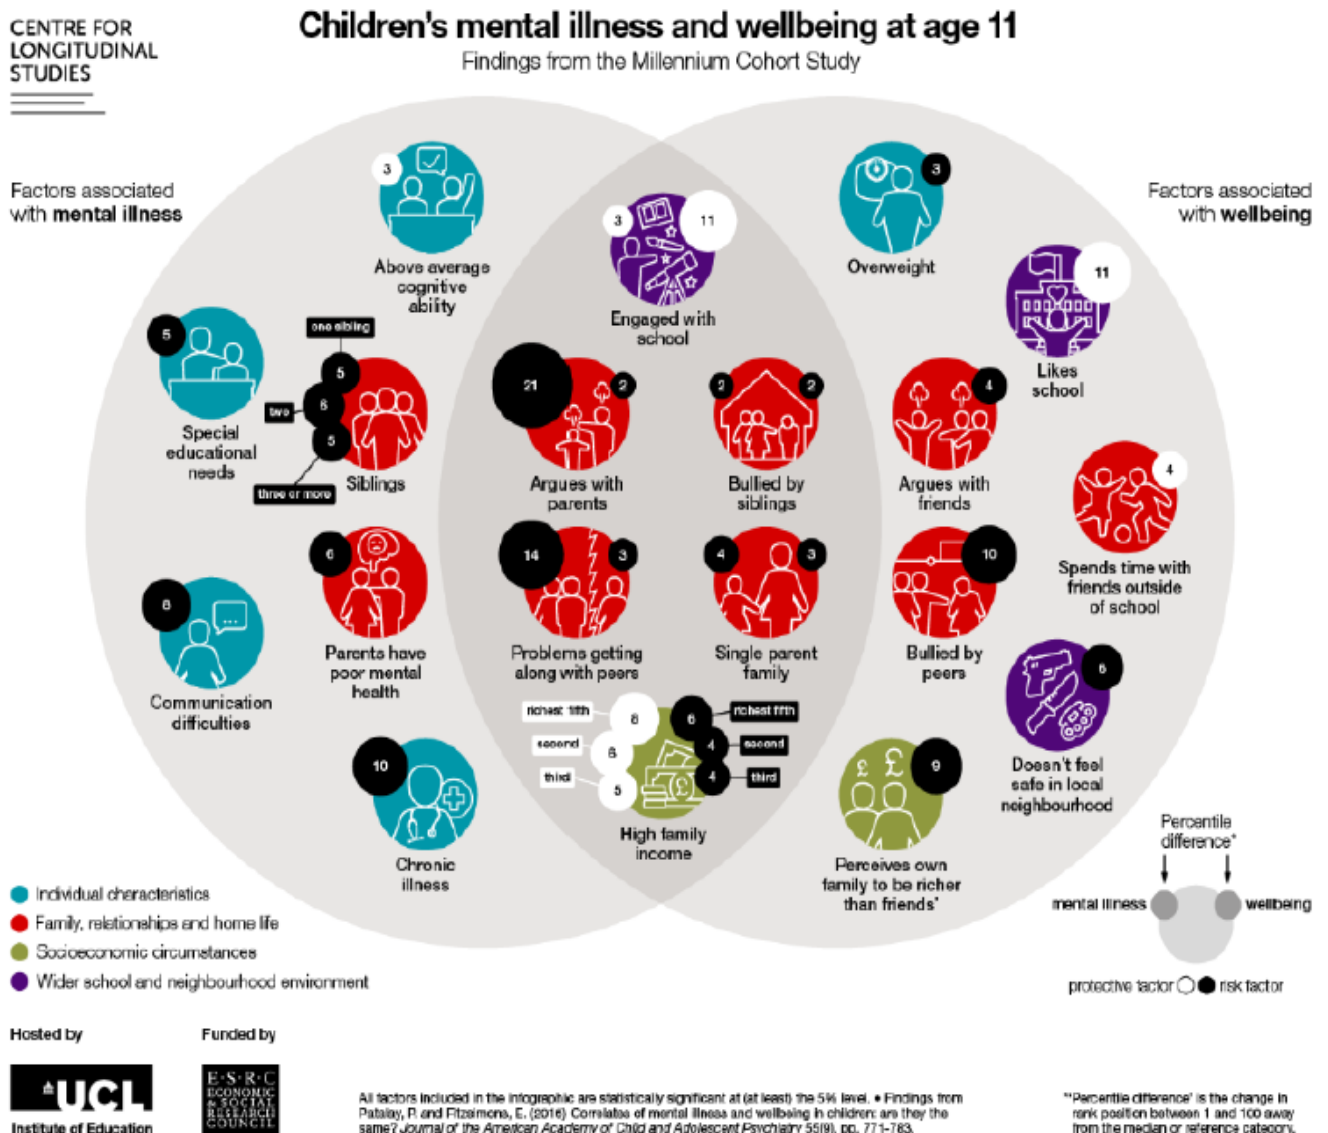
CENTRE FOR LONGITUDINAL STUDIES

Children's mental illness and wellbeing at age 11

Findings from the Millennium Cohort Study

Factors associated with mental illness

Factors associated with wellbeing

3
Above average cognitive ability

3 11
Engaged with school

3
Overweight

11
Likes school

5
Special educational needs

one sibling 5
two 6
three or more 5
Siblings

21 2
Argues with parents

2 2
Bullied by siblings

4
Argues with friends

4
Spends time with friends outside of school

8
Communication difficulties

6
Parents have poor mental health

14 3
Problems getting along with peers

4 3
Single parent family

10
Bullied by peers

6
Doesn't feel safe in local neighbourhood

richest fifth 8
second 6
third 5
6 richest fifth
4 second
4 third
High family income

10
Chronic illness

9
Perceives own family to be richer than friends'

Percentile difference*
mental illness
wellbeing
protective factor risk factor

Individual characteristics
Family, relationships and home life
Socioeconomic circumstances
Wider school and neighbourhood environment

Hosted by
UCL
Institute of Education

Funded by
E·S·R·C ECONOMIC & SOCIAL RESEARCH COUNCIL

All factors included in the infographic are statistically significant at (at least) the 5% level. • Findings from Patalay, P. and Fitzsimons, E. (2016) Correlates of mental illness and wellbeing in children: are they the same? Journal of the American Academy of Child and Adolescent Psychiatry 55(9), pp. 771-783.

*'Percentile difference' is the change in rank position between 1 and 100 away from the median or reference category.